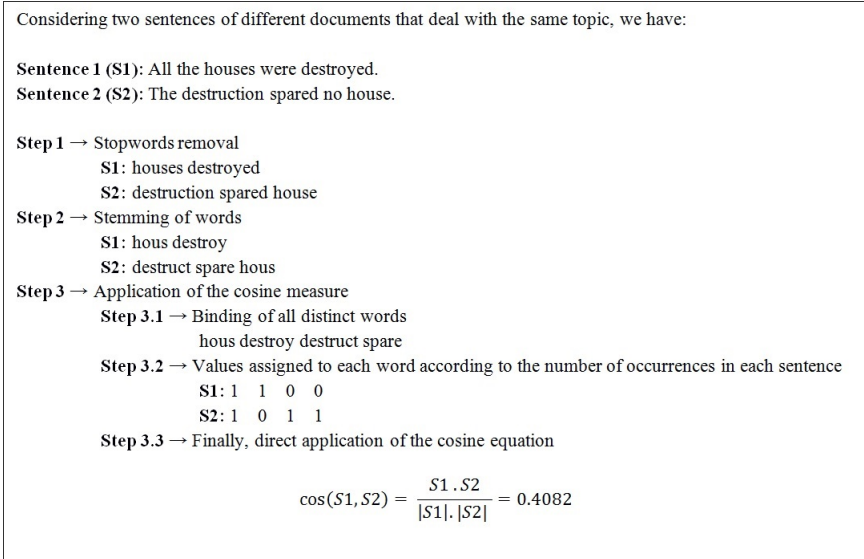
Considering two sentences of different documents that deal with the same topic, we have:

**Sentence 1 (S1):** All the houses were destroyed.
**Sentence 2 (S2):** The destruction spared no house.

**Step 1** → Stopwords removal
**S1:** houses destroyed
**S2:** destruction spared house
**Step 2** → Stemming of words
**S1:** hous destroy
**S2:** destruct spare hous
**Step 3** → Application of the cosine measure
**Step 3.1** → Binding of all distinct words
hous destroy destruct spare
**Step 3.2** → Values assigned to each word according to the number of occurrences in each sentence
**S1:** 1 1 0 0
**S2:** 1 0 1 1
**Step 3.3** → Finally, direct application of the cosine equation

$\cos(S1, S2) = \frac{S1 . S2}{|S1| . |S2|} = 0.4082$